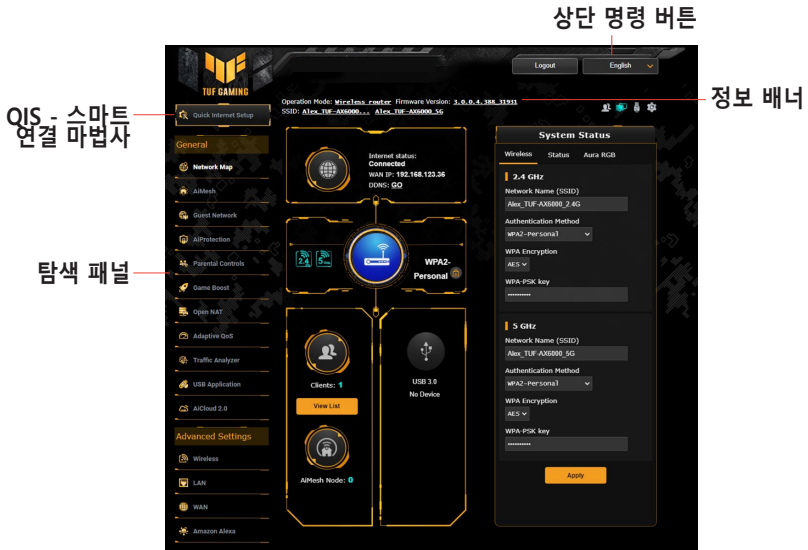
상단 명령 버튼

TUF GAMING

Logout

English

QIS - 스마트 연결 마법사

Quick Internet Setup

Operation Mode: Wireless router Firmware Version: 3.0.0.4.388_31931
SSID: Alex_TUF-AX6000... Alex_TUF-AX6000_5G

정보 배너

General

Network Map

AiMesh

Guest Network

AiProtection

Parental Controls

Game Boost

Open NAT

Adaptive QoS

Traffic Analyzer

USB Application

AiCloud 2.0

Advanced Settings

Wireless

LAN

WAN

Amazon Alexa

탐색 패널

Internet status:
Connected
WAN IP: 192.168.123.36
DDNS: GO

2.4 5

WPA2-Personal

Clients: 1

View List

AiMesh Node: 0

USB 3.0
No Device

System Status

Wireless Status Aura RGB

2.4 GHz

Network Name (SSID)
Alex_TUF-AX6000_2.4G

Authentication Method
WPA2-Personal

WPA Encryption
AES

WPA-PSK key
••••••••••

5 GHz

Network Name (SSID)
Alex_TUF-AX6000_5G

Authentication Method
WPA2-Personal

WPA Encryption
AES

WPA-PSK key
••••••••••

Apply